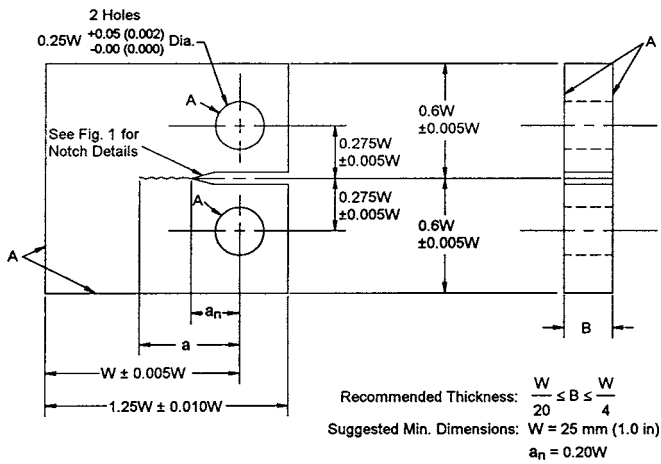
2 Holes
0.25W $^{+0.05\ (0.002)}_{-0.00\ (0.000)}$ Dia.

A

A

See Fig. 1 for Notch Details

0.6W ±0.005W

0.275W ±0.005W

0.275W ±0.005W

0.6W ±0.005W

A

A

$a_n$

a

W ± 0.005W

1.25W ± 0.010W

B

Recommended Thickness: $\frac{W}{20} \leq B \leq \frac{W}{4}$

Suggested Min. Dimensions: W = 25 mm (1.0 in)

$a_n$ = 0.20W